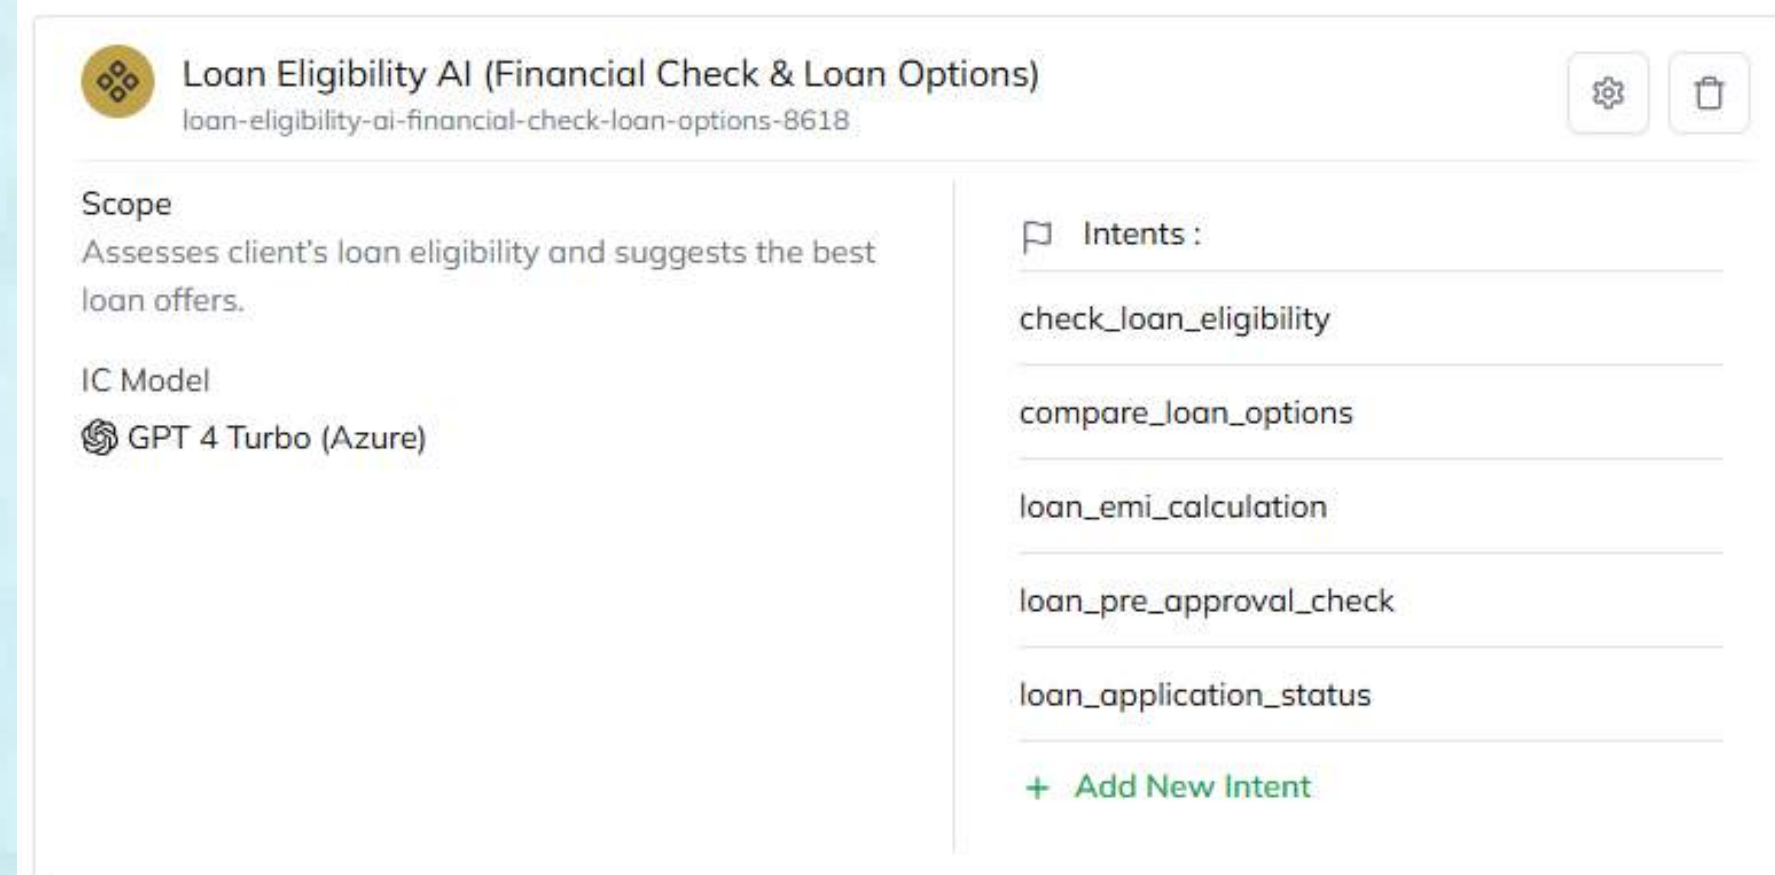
Loan Eligibility AI (Financial Check & Loan Options)
loan-eligibility-ai-financial-check-loan-options-8618

Scope
Assesses client's loan eligibility and suggests the best loan offers.

IC Model
GPT 4 Turbo (Azure)

Intents :

check_loan_eligibility

compare_loan_options

loan_emi_calculation

loan_pre_approval_check

loan_application_status

+ Add New Intent